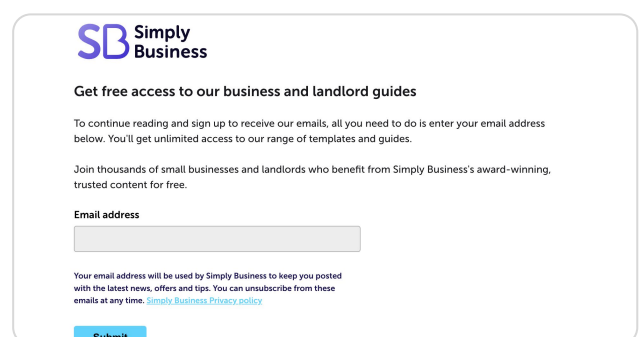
SB Simply Business

Get free access to our business and landlord guides

To continue reading and sign up to receive our emails, all you need to do is enter your email address below. You'll get unlimited access to our range of templates and guides.

Join thousands of small businesses and landlords who benefit from Simply Business's award-winning, trusted content for free.

Email address

Your email address will be used by Simply Business to keep you posted with the latest news, offers and tips. You can unsubscribe from these emails at any time. Simply Business Privacy policy

Submit